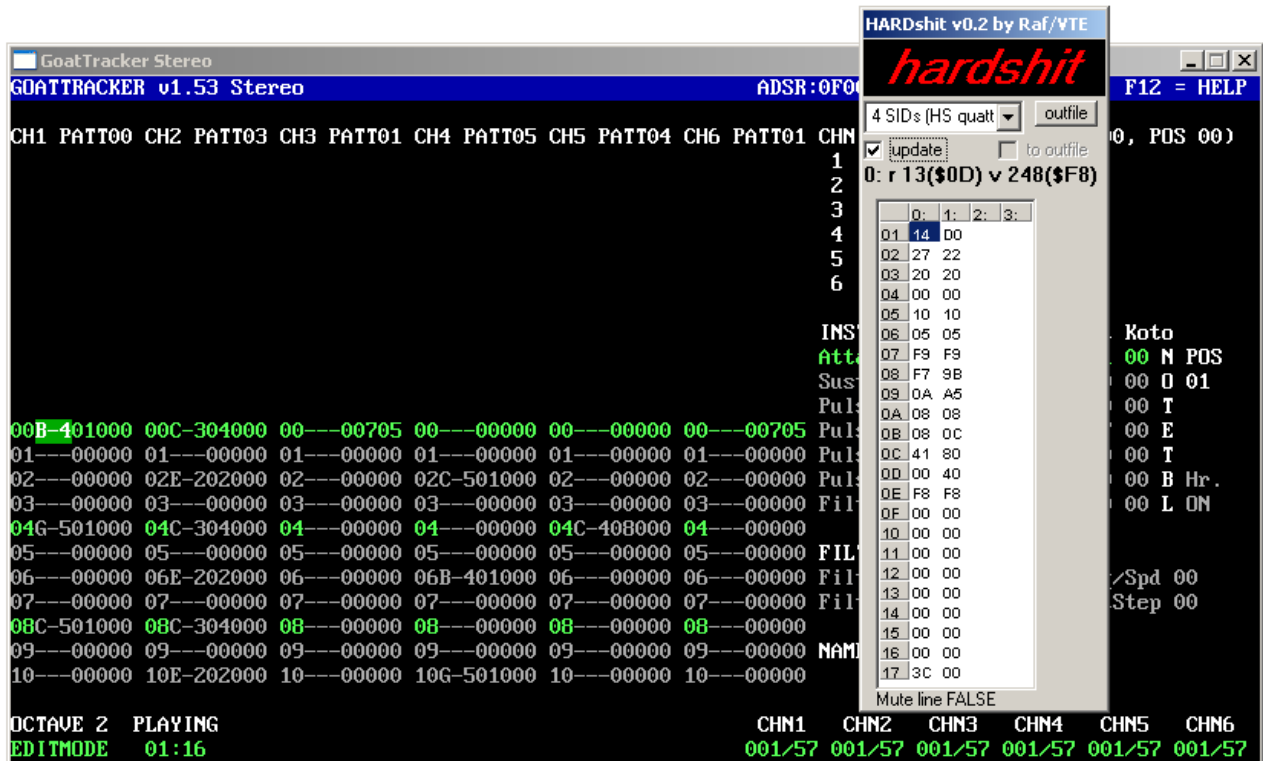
GoatTracker Stereo

GOATTRACKER v1.53 Stereo ADSR:0F0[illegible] F12 = HELP

CH1 PATT00 CH2 PATT03 CH3 PATT01 CH4 PATT05 CH5 PATT04 CH6 PATT01 CHN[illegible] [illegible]0, POS 00)

1
2
3
4
5
6

INS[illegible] Koto
Att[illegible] 00 N POS
Sus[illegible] 00 O 01
Pul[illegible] 00 T
Pul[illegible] 00 E
Pul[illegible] 00 T
Pul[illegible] 00 B Hr.
Fil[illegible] 00 L ON
FIL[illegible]
Fil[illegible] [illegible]/Spd 00
Fil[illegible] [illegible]Step 00
NAM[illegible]

00B-401000 00C-304000 00---00705 00---00000 00---00000 00---00705
01---00000 01---00000 01---00000 01---00000 01---00000 01---00000
02---00000 02E-202000 02---00000 02C-501000 02---00000 02---00000
03---00000 03---00000 03---00000 03---00000 03---00000 03---00000
04G-501000 04C-304000 04---00000 04---00000 04C-408000 04---00000
05---00000 05---00000 05---00000 05---00000 05---00000 05---00000
06---00000 06E-202000 06---00000 06B-401000 06---00000 06---00000
07---00000 07---00000 07---00000 07---00000 07---00000 07---00000
08C-501000 08C-304000 08---00000 08---00000 08---00000 08---00000
09---00000 09---00000 09---00000 09---00000 09---00000 09---00000
10---00000 10E-202000 10---00000 10G-501000 10---00000 10---00000

OCTAVE 2 PLAYING CHN1 CHN2 CHN3 CHN4 CHN5 CHN6
EDITMODE 01:16 001/57 001/57 001/57 001/57 001/57 001/57

HARDshit v0.2 by Raf/VTE
hardshit
4 SIDs (HS quatt
outfile
update
to outfile
0: r 13($0D) v 248($F8)

| | 0: | 1: | 2: | 3: |
|---|---|---|---|---|
| 01 | 14 | D0 | | |
| 02 | 27 | 22 | | |
| 03 | 20 | 20 | | |
| 04 | 00 | 00 | | |
| 05 | 10 | 10 | | |
| 06 | 05 | 05 | | |
| 07 | F9 | F9 | | |
| 08 | F7 | 9B | | |
| 09 | 0A | A5 | | |
| 0A | 08 | 08 | | |
| 0B | 08 | 0C | | |
| 0C | 41 | 80 | | |
| 0D | 00 | 40 | | |
| 0E | F8 | F8 | | |
| 0F | 00 | 00 | | |
| 10 | 00 | 00 | | |
| 11 | 00 | 00 | | |
| 12 | 00 | 00 | | |
| 13 | 00 | 00 | | |
| 14 | 00 | 00 | | |
| 15 | 00 | 00 | | |
| 16 | 00 | 00 | | |
| 17 | 3C | 00 | | |

Mute line FALSE